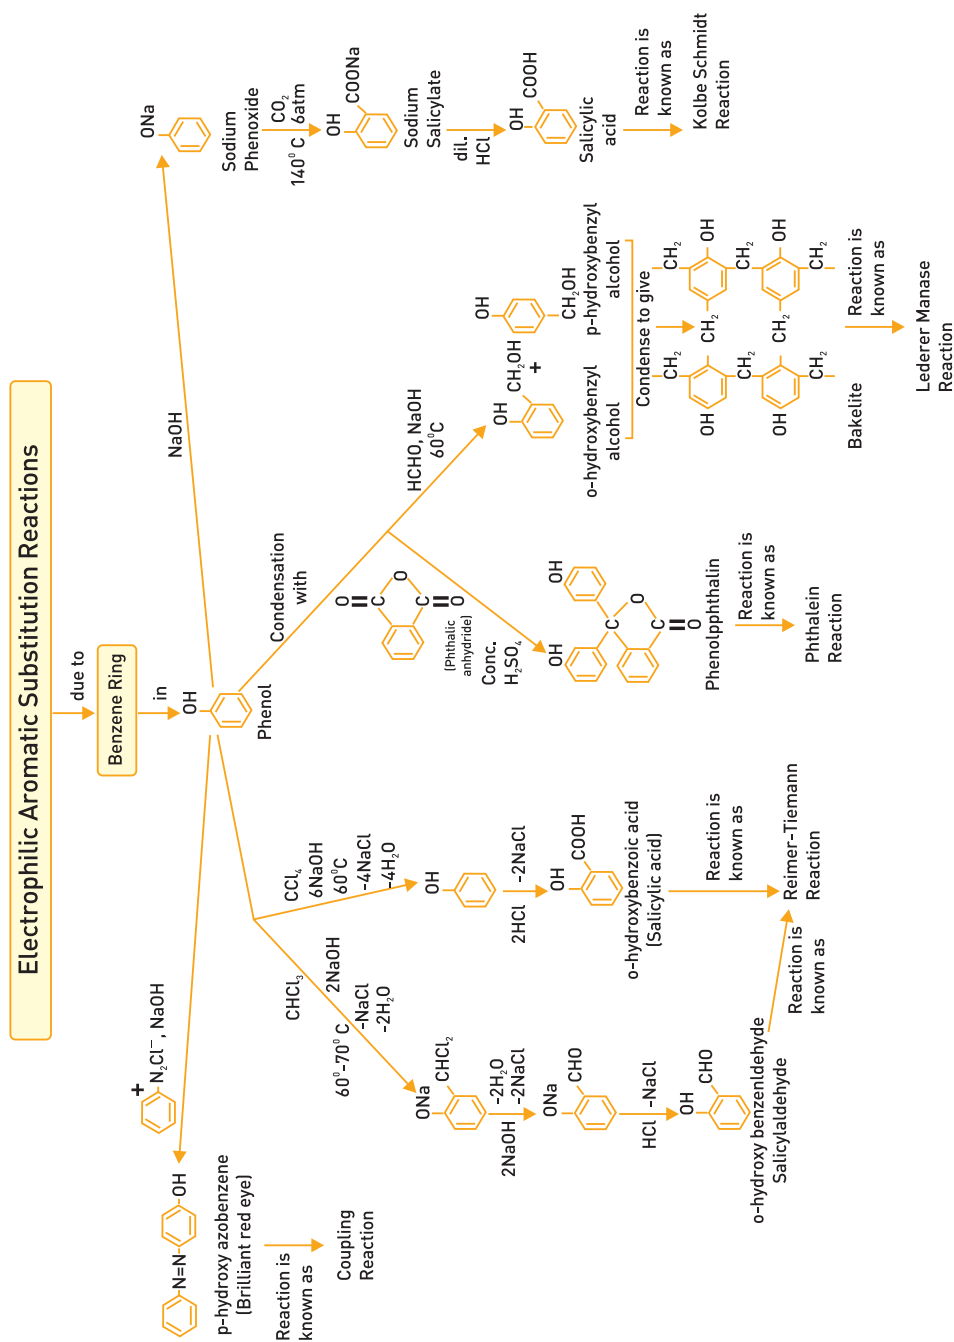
Electrophilic Aromatic Substitution Reactions

due to

Benzene Ring

in

OH

Phenol

NaOH

ONa

Sodium Phenoxide

$CO_2$ 6atm

$140^0$ C

OH COONa

Sodium Salicylate

dil. HCl

OH COOH

Salicylic acid

Reaction is known as

Kolbe Schmidt Reaction

Condensation with

O
C
C
O
O

(Phthalic anhydride)

Conc. $H_2SO_4$

OH OH

C

O

C

O

Phenolphthalin

Reaction is known as

Phthalein Reaction

HCHO, NaOH $60^0$C

OH $CH_2OH$

+

OH

$CH_2OH$

o-hydroxybenzyl alcohol

p-hydroxybenzyl alcohol

Condense to give

$CH_2$ OH $CH_2$ OH $CH_2$

OH $CH_2$ OH $CH_2$

$CH_2$ $CH_2$ $CH_2$ $CH_2$

Bakelite

Reaction is known as

Lederer Manase Reaction

$CCl_4$ 6NaOH $60^0$C -4NaCl $-4H_2O$

OH

2HCl -2NaCl

OH COOH

o-hydroxybenzoic acid (Salicylic acid)

Reaction is known as

Reimer-Tiemann Reaction

$CHCl_3$ 2NaOH $60^0$-$70^0$ C -NaCl $-2H_2O$

ONa $CHCl_2$

$-2H_2O$ -2NaCl

2NaOH

ONa CHO

HCl -NaCl

OH CHO

o-hydroxy benzenldehyde Salicylaldehyde

Reaction is known as

$N_2Cl^-$ , NaOH

+

N=N OH

p-hydroxy azobenzene (Brilliant red eye)

Reaction is known as

Coupling Reaction